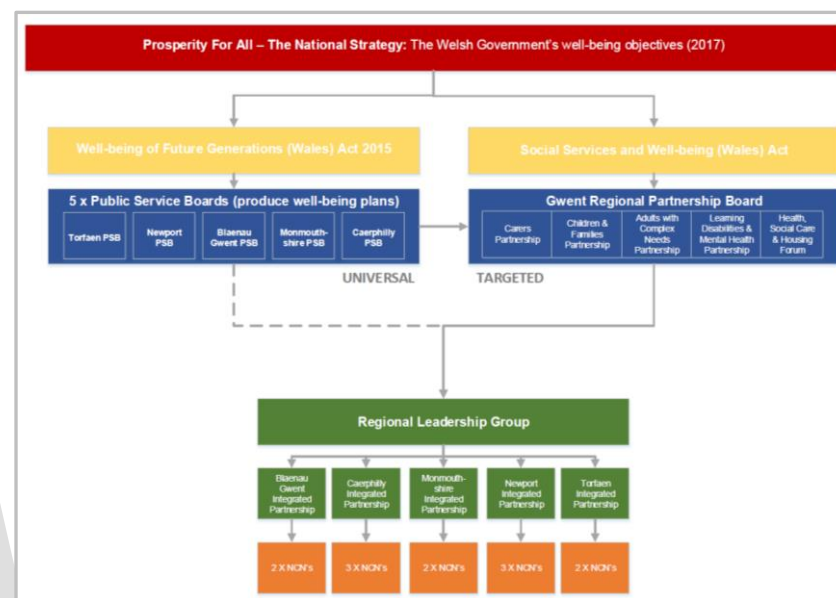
Prosperity For All – The National Strategy: The Welsh Government's well-being objectives (2017)

Well-being of Future Generations (Wales) Act 2015

Social Services and Well-being (Wales) Act

5 x Public Service Boards (produce well-being plans)

Torfaen PSB

Newport PSB

Blaenau Gwent PSB

Monmouthshire PSB

Caerphilly PSB

Gwent Regional Partnership Board

Carers Partnership

Children & Families Partnership

Adults with Complex Needs Partnership

Learning Disabilities & Mental Health Partnership

Health, Social Care & Housing Forum

UNIVERSAL

TARGETED

Regional Leadership Group

Blaenau Gwent Integrated Partnership

Caerphilly Integrated Partnership

Monmouthshire Integrated Partnership

Newport Integrated Partnership

Torfaen Integrated Partnership

2 X NCN's

3 X NCN's

2 X NCN's

3 X NCN's

2 X NCN's